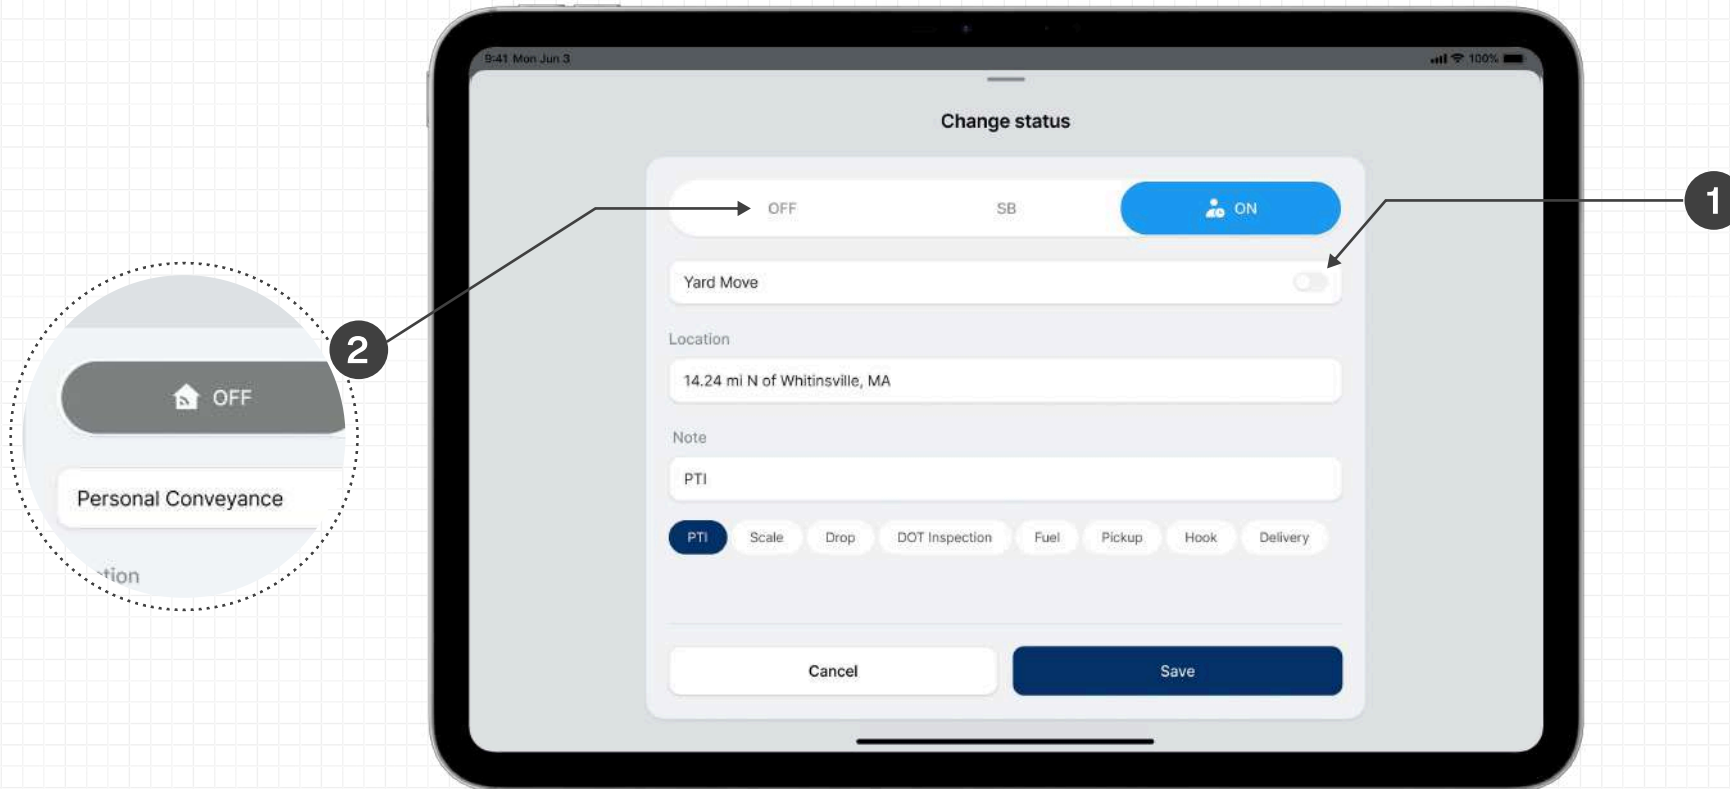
OFF

Personal Conveyance

tion

2

9:41 Mon Jun 3

100%

Change status

OFF SB ON

1

Yard Move

Location

14.24 mi N of Whitinsville, MA

Note

PTI

PTI Scale Drop DOT Inspection Fuel Pickup Hook Delivery

Cancel

Save